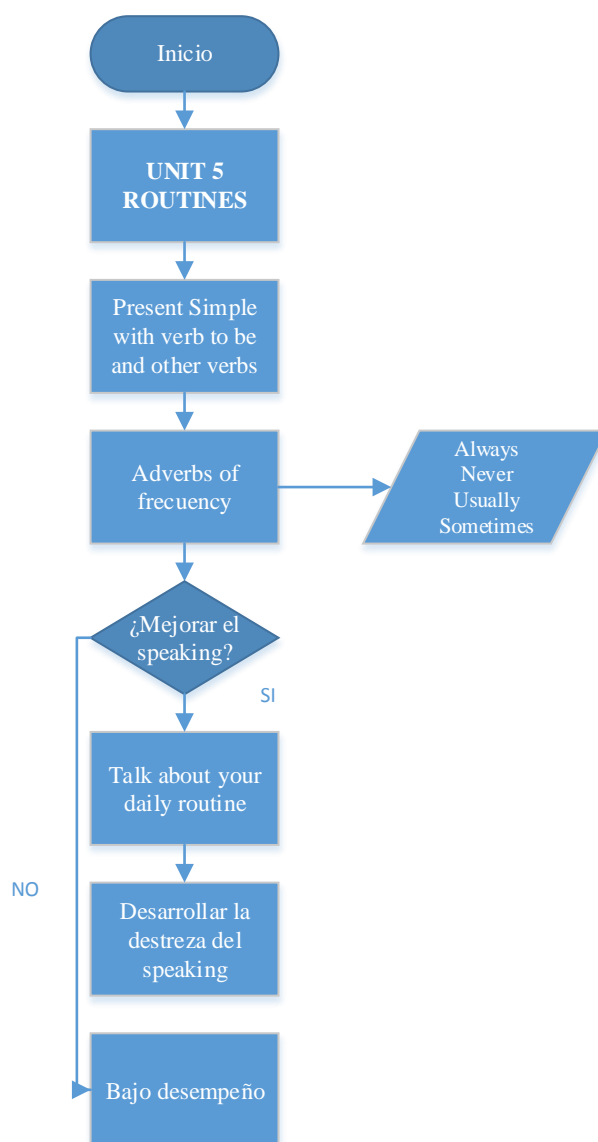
Inicio

UNIT 5
ROUTINES

Present Simple with verb to be and other verbs

Adverbs of frecuency

Always
Never
Usually
Sometimes

¿Mejorar el speaking?

SI

NO

Talk about your daily routine

Desarrollar la destreza del speaking

Bajo desempeño